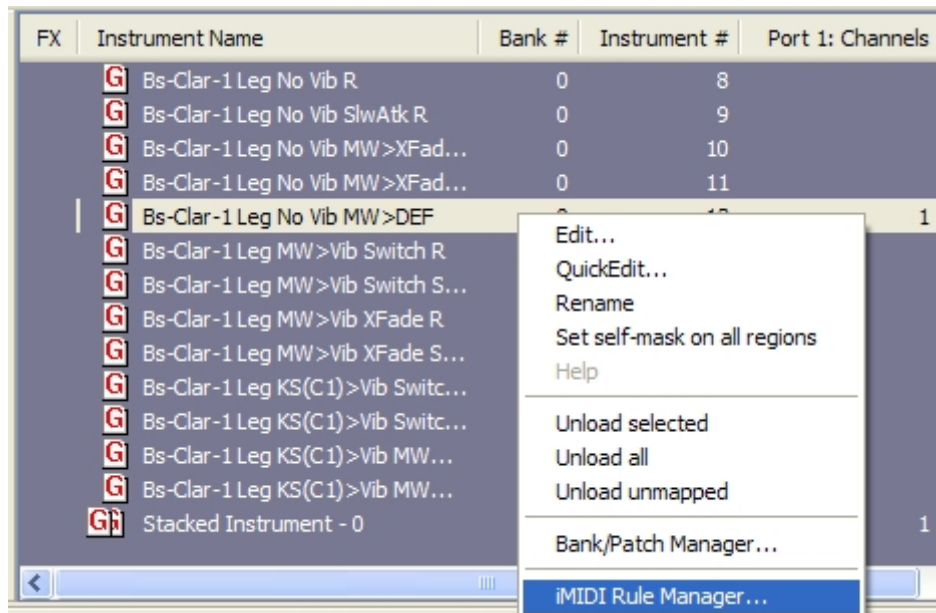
| FX | Instrument Name | Bank # | Instrument # | Port 1: Channels |
|---|---|---|---|---|
| | G Bs-Clar-1 Leg No Vib R | 0 | 8 | |
| | G Bs-Clar-1 Leg No Vib SlwAtk R | 0 | 9 | |
| | G Bs-Clar-1 Leg No Vib MW>XFad... | 0 | 10 | |
| | G Bs-Clar-1 Leg No Vib MW>XFad... | 0 | 11 | |
| | G Bs-Clar-1 Leg No Vib MW>DEF | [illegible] | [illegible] | 1 |
| | G Bs-Clar-1 Leg MW>Vib Switch R | | | |
| | G Bs-Clar-1 Leg MW>Vib Switch S... | | | |
| | G Bs-Clar-1 Leg MW>Vib XFade R | | | |
| | G Bs-Clar-1 Leg MW>Vib XFade S... | | | |
| | G Bs-Clar-1 Leg KS(C1)>Vib Switc... | | | |
| | G Bs-Clar-1 Leg KS(C1)>Vib Switc... | | | |
| | G Bs-Clar-1 Leg KS(C1)>Vib MW... | | | |
| | G Bs-Clar-1 Leg KS(C1)>Vib MW... | | | |
| | G Stacked Instrument - 0 | | | 1 |

Edit...
QuickEdit...
Rename
Set self-mask on all regions
Help

Unload selected
Unload all
Unload unmapped

Bank/Patch Manager...

iMIDI Rule Manager...